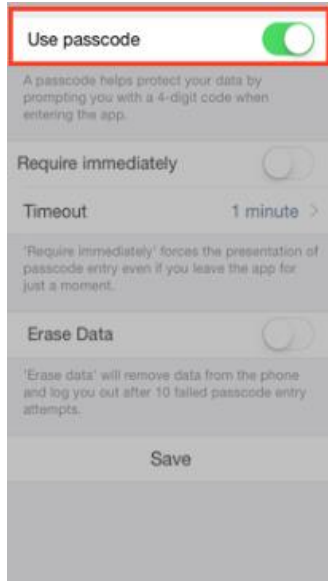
Use passcode

A passcode helps protect your data by prompting you with a 4-digit code when entering the app.

Require immediately

Timeout

1 minute >

'Require immediately' forces the presentation of passcode entry even if you leave the app for just a moment.

Erase Data

'Erase data' will remove data from the phone and log you out after 10 failed passcode entry attempts.

Save